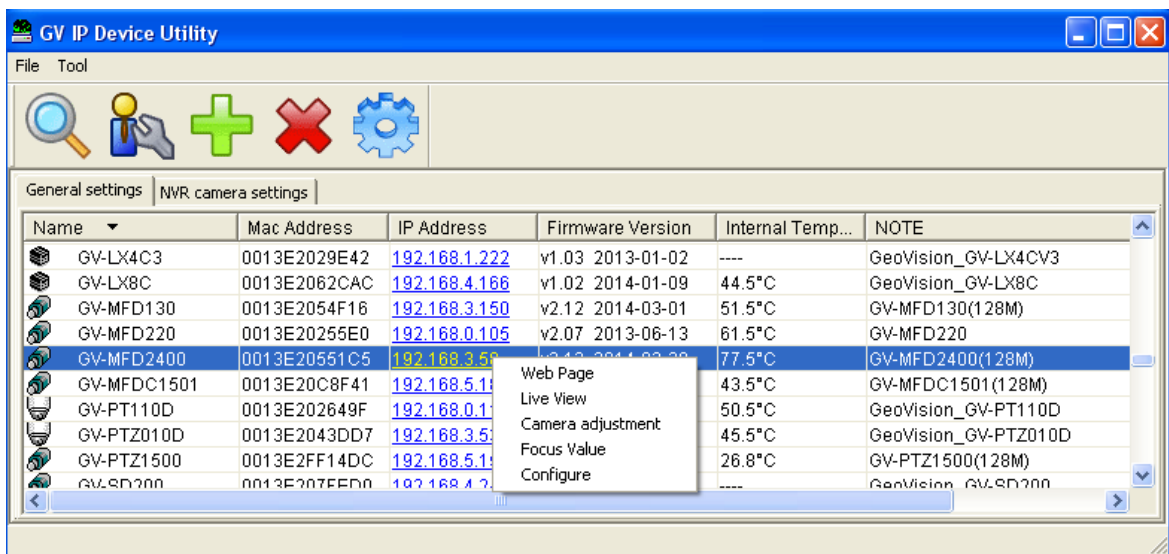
GV IP Device Utility

File Tool

General settings | NVR camera settings

| Name | Mac Address | IP Address | Firmware Version | Internal Temp... | NOTE |
|---|---|---|---|---|---|
| GV-LX4C3 | 0013E2029E42 | 192.168.1.222 | v1.03 2013-01-02 | ---- | GeoVision_GV-LX4CV3 |
| GV-LX8C | 0013E2062CAC | 192.168.4.166 | v1.02 2014-01-09 | 44.5°C | GeoVision_GV-LX8C |
| GV-MFD130 | 0013E2054F16 | 192.168.3.150 | v2.12 2014-03-01 | 51.5°C | GV-MFD130(128M) |
| GV-MFD220 | 0013E20255E0 | 192.168.0.105 | v2.07 2013-06-13 | 61.5°C | GV-MFD220 |
| GV-MFD2400 | 0013E20551C5 | 192.168.3.5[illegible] | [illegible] | 77.5°C | GV-MFD2400(128M) |
| GV-MFDC1501 | 0013E20C8F41 | 192.168.5.1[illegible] | | 43.5°C | GV-MFDC1501(128M) |
| GV-PT110D | 0013E202649F | 192.168.0.1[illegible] | | 50.5°C | GeoVision_GV-PT110D |
| GV-PTZ010D | 0013E2043DD7 | 192.168.3.5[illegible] | | 45.5°C | GeoVision_GV-PTZ010D |
| GV-PTZ1500 | 0013E2FF14DC | 192.168.5.1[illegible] | | 26.8°C | GV-PTZ1500(128M) |
| GV-SD200 | 0013E207FED0 | 192.168.4.2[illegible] | | ---- | GeoVision_GV-SD200 |

Web Page
Live View
Camera adjustment
Focus Value
Configure